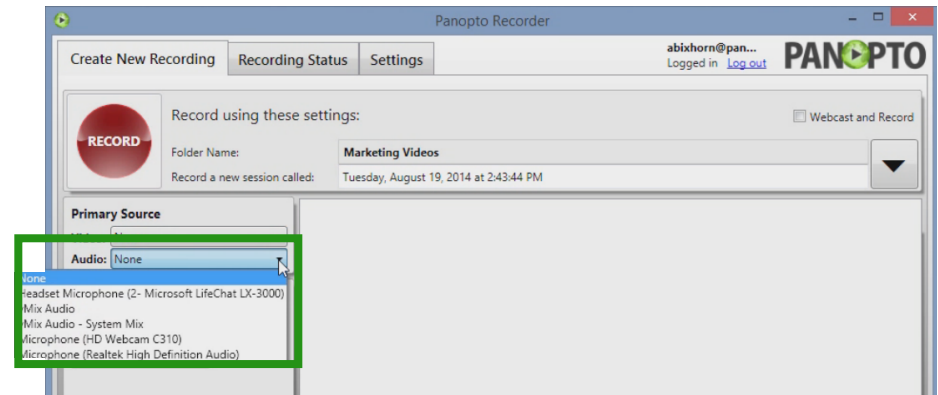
Panopto Recorder

Create New Recording | Recording Status | Settings

abixhorn@pan...
Logged in Log out

PANOPTO

RECORD

Record using these settings:

Webcast and Record

Folder Name: Marketing Videos
Record a new session called: Tuesday, August 19, 2014 at 2:43:44 PM

Primary Source

Video: None

Audio: None

None
Headset Microphone (2- Microsoft LifeChat LX-3000)
Mix Audio
Mix Audio - System Mix
Microphone (HD Webcam C310)
Microphone (Realtek High Definition Audio)